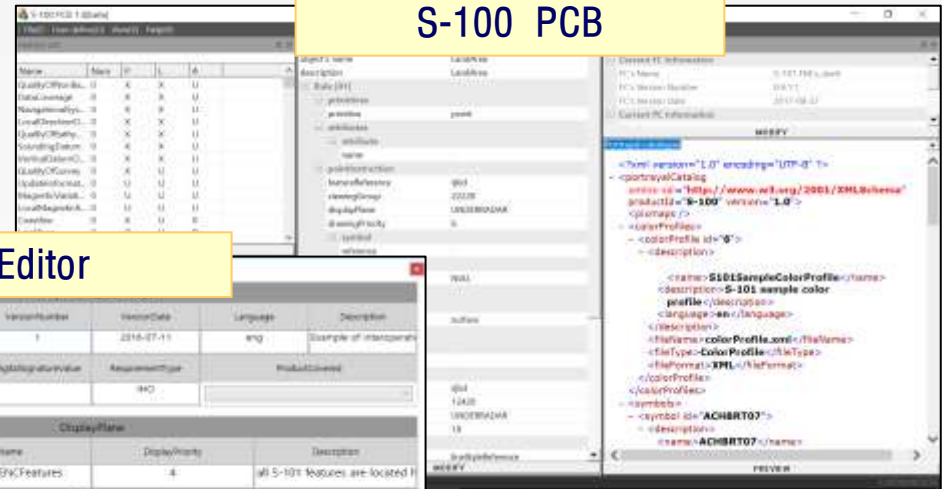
S-100 PCB

Editor

Name
QualityOfBathy...
DataCoverage
NavigationalSy...
LocalDirectionO...
QualityOfBathy...
SoundingDatum
VerticalDatumO...
QualityOfSurvey
UpdateInformat...
MagneticVariati...
LocalMagneticA...
Coastline

object's name LandArea
description LandArea
Rule
primitive
primitive point
attributes
attribute
name
pointInstruction
SymbolReference
viewingGroup 22220
displayPlane UNDERRADAR
drawingPriority 6
symbol
reference

NULL

outlines

12420
UNDERRADAR
18

MODIFY

Current FC Information
FC's Name S-101 FMCatalo
FC's Version Number 0.9.1
FC's Version Date 2017-08-17
Current PC Information
MODIFY

<?xml version="1.0" encoding="UTF-8" ?>
- <portrayalCatalog
xmlns:xsi="http://www.w3.org/2001/XMLSchema"
productId="S-100" version="1.0">
<pixmaps />
- <colorProfiles>
- <colorProfile id="0">
- <description>
<name>S101SampleColorProfile</name>
<description>S-101 sample color profile</description>
<language>en</language>
</description>
<fileName>colorProfile.xml</fileName>
<fileType>ColorProfile</fileType>
<fileFormat>XML</fileFormat>
</colorProfile>
</colorProfiles>
- <symbols>
- <symbol id="ACHBRT07">
- <description>
<name>ACHBRT07</name>

PREVIEW

| VersionNumber | VersionDate | Language | Description |
|---|---|---|---|
| 1 | 2016-07-11 | eng | Example of interoperab |

| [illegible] | RequirementType | ProductCovered |
|---|---|---|
| | IHO | |

DisplayPlane

| Name | DisplayPriority | Description |
|---|---|---|
| ENCFeatures | 4 | all S-101 features are located h |